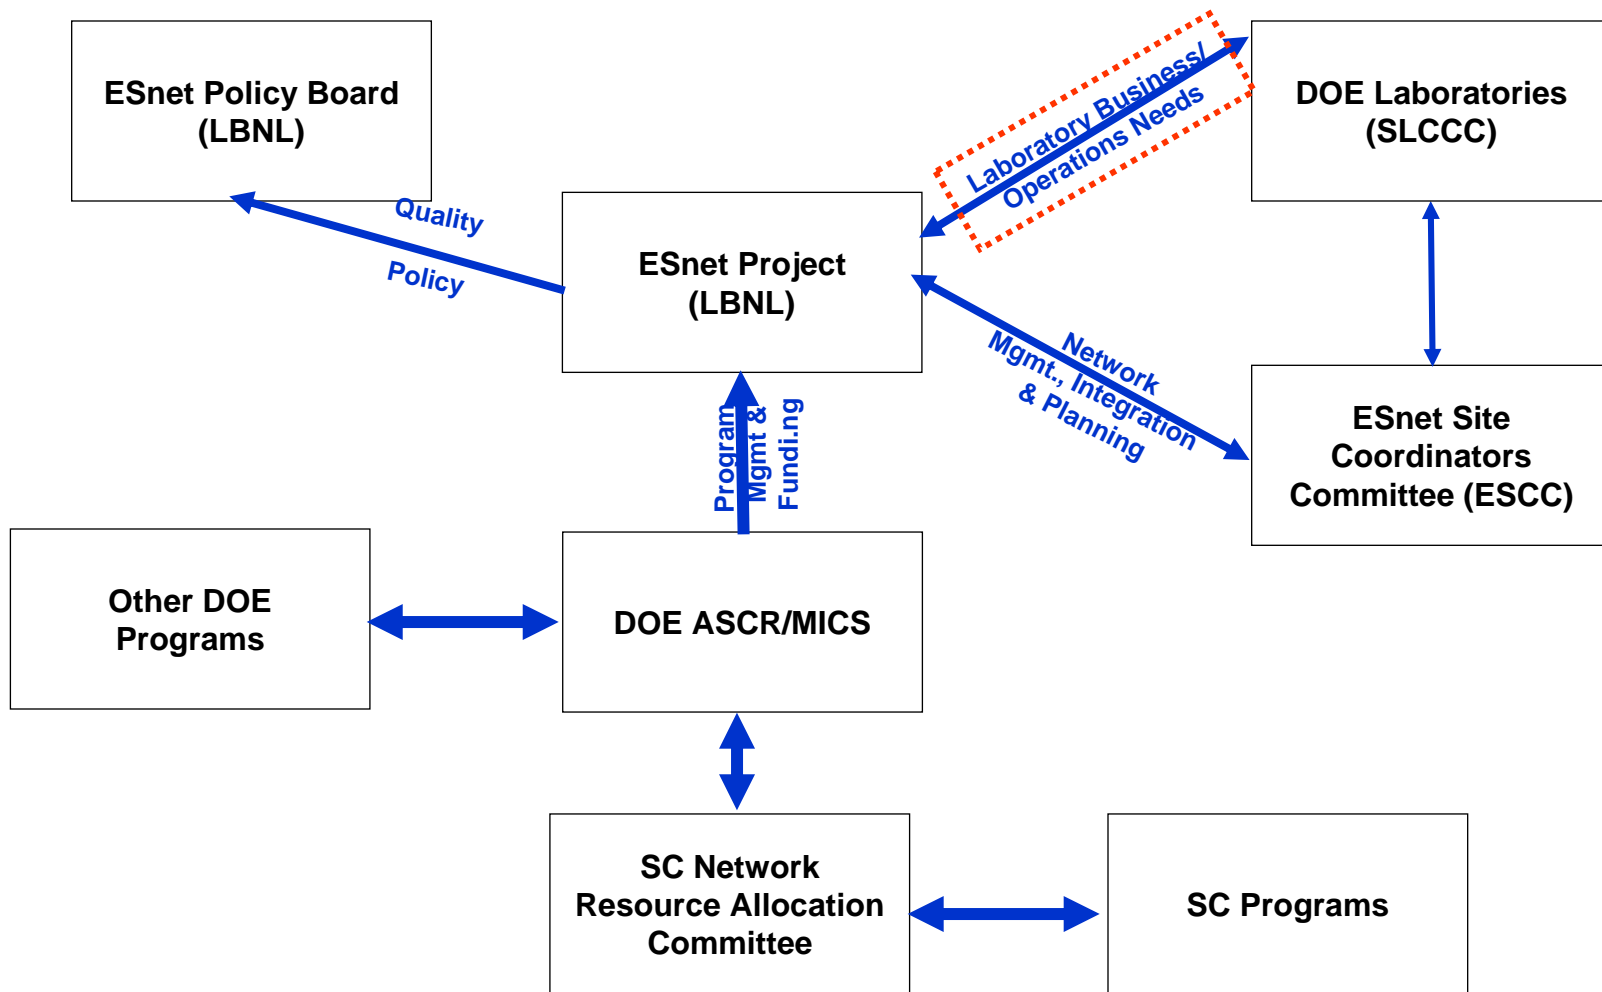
ESnet Policy Board (LBNL)

Quality

Policy

ESnet Project (LBNL)

Laboratory Business/ Operations Needs

DOE Laboratories (SLCCC)

Network Mgmt., Integration & Planning

ESnet Site Coordinators Committee (ESCC)

Program Mgmt & Fundi.ng

Other DOE Programs

DOE ASCR/MICS

SC Network Resource Allocation Committee

SC Programs